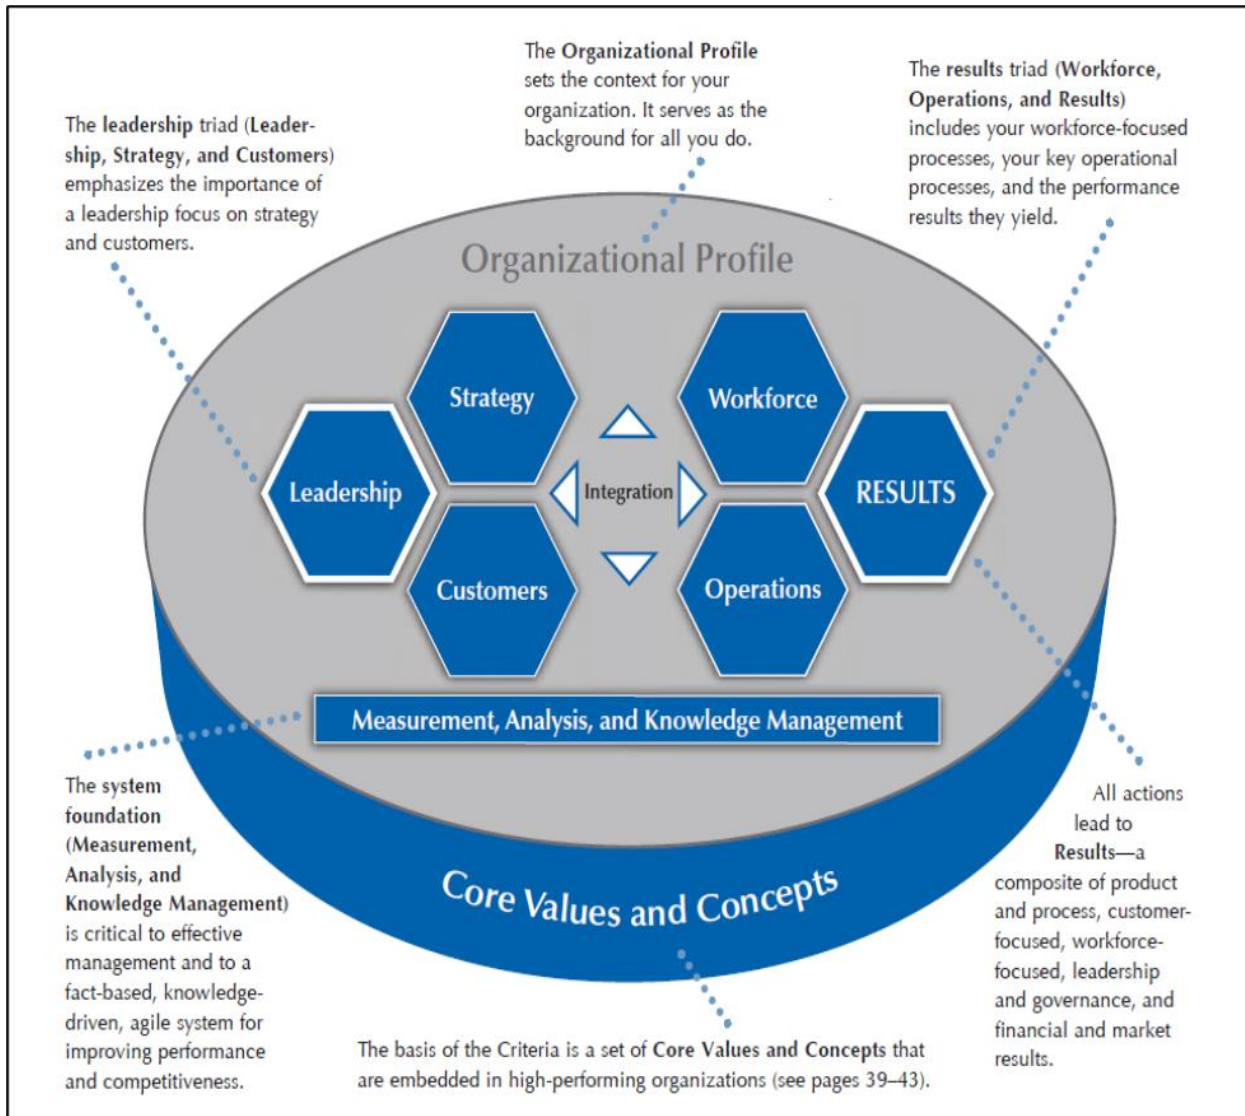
The Organizational Profile sets the context for your organization. It serves as the background for all you do.

The leadership triad (Leadership, Strategy, and Customers) emphasizes the importance of a leadership focus on strategy and customers.

The results triad (Workforce, Operations, and Results) includes your workforce-focused processes, your key operational processes, and the performance results they yield.

Organizational Profile

Strategy

Workforce

Leadership

Integration

RESULTS

Customers

Operations

Measurement, Analysis, and Knowledge Management

Core Values and Concepts

The system foundation (Measurement, Analysis, and Knowledge Management) is critical to effective management and to a fact-based, knowledge-driven, agile system for improving performance and competitiveness.

All actions lead to Results—a composite of product and process, customer-focused, workforce-focused, leadership and governance, and financial and market results.

The basis of the Criteria is a set of Core Values and Concepts that are embedded in high-performing organizations (see pages 39–43).